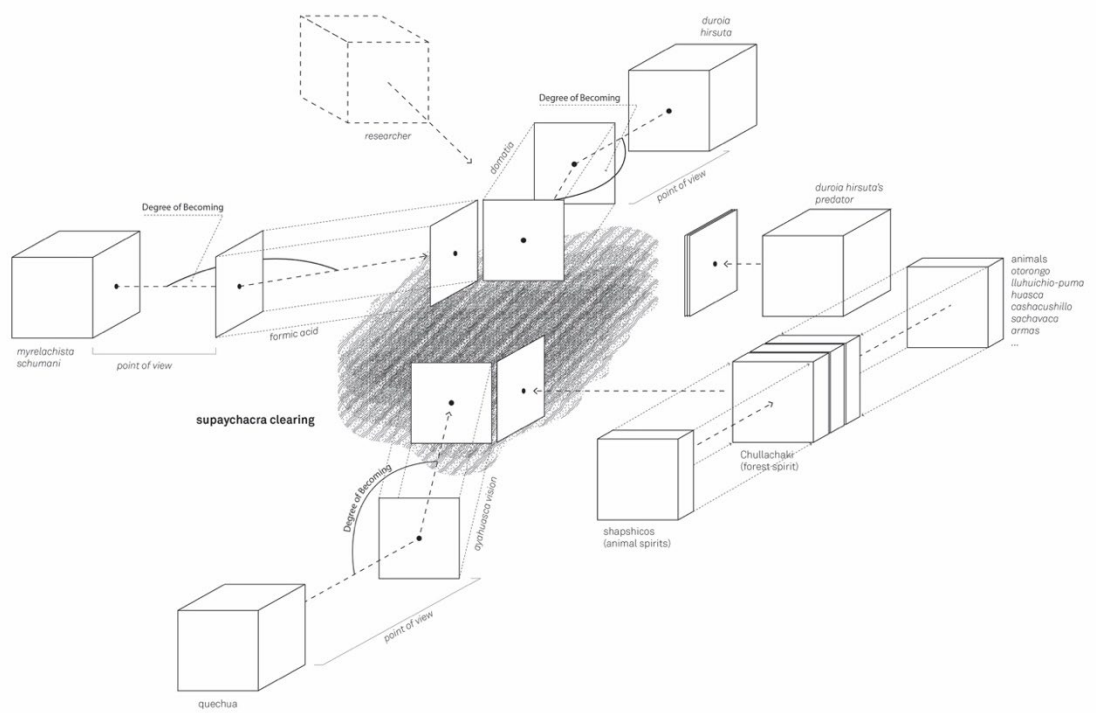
duroia hirsuta

Degree of Becoming

researcher

domatia

point of view

Degree of Becoming

duroia hirsuta's predator

animals
otorongo
lluhuichio-puma
huasca
cashacushillo
sachavaca
armas
...

myrelachista schumani

point of view

formic acid

supaychacra clearing

Degree of Becoming

ayahuasca vision

Chullachaki (forest spirit)

shapshicos (animal spirits)

point of view

quechua